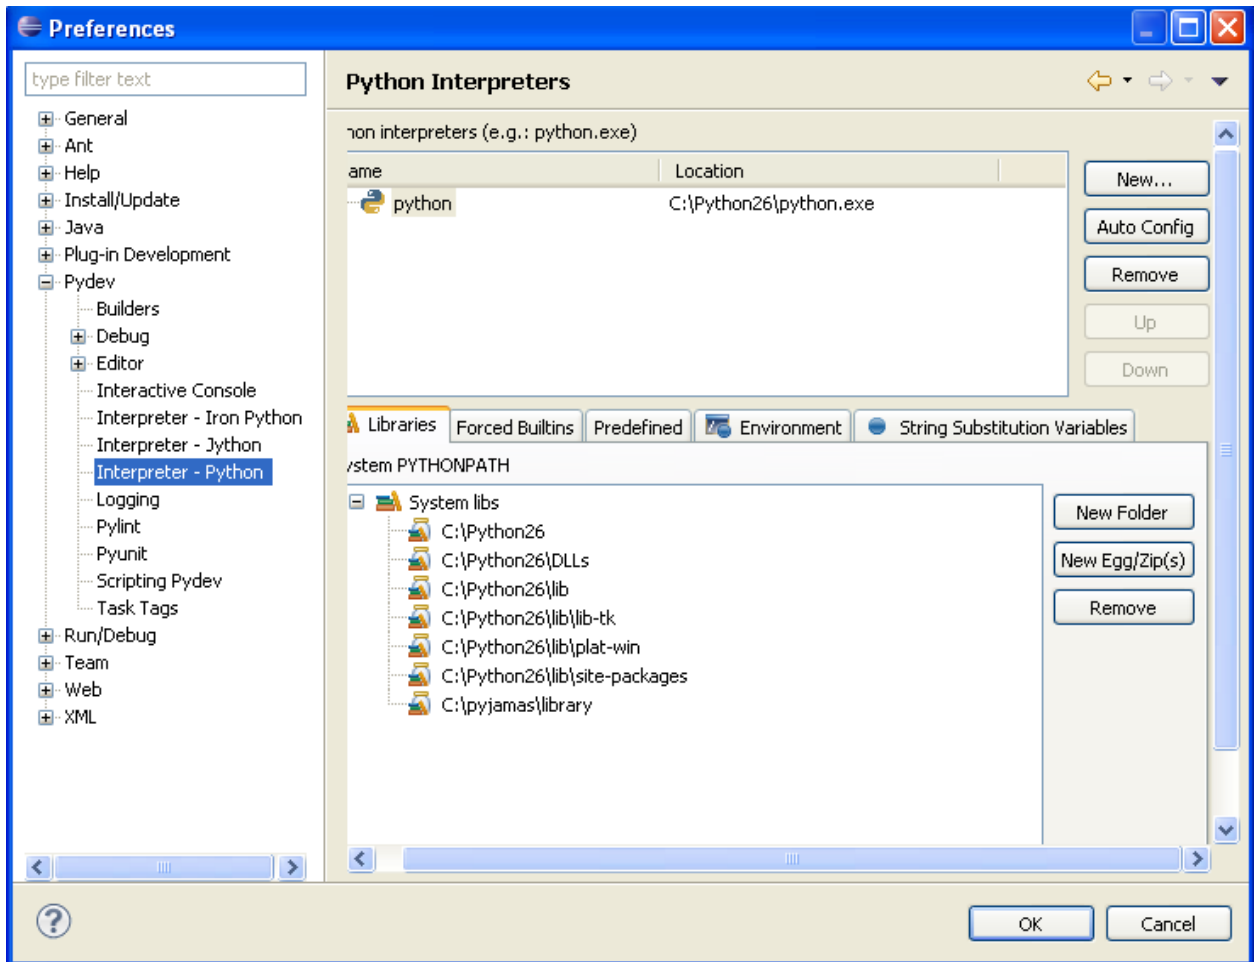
Preferences

type filter text

General
Ant
Help
Install/Update
Java
Plug-in Development
Pydev
Builders
Debug
Editor
Interactive Console
Interpreter - Iron Python
Interpreter - Jython
Interpreter - Python
Logging
Pylint
Pyunit
Scripting Pydev
Task Tags
Run/Debug
Team
Web
XML

Python Interpreters

ɿon interpreters (e.g.: python.exe)

| ame | Location |
|---|---|
| python | C:\Python26\python.exe |

New...
Auto Config
Remove
Up
Down

Libraries | Forced Builtins | Predefined | Environment | String Substitution Variables

ʏstem PYTHONPATH

System libs
C:\Python26
C:\Python26\DLLs
C:\Python26\lib
C:\Python26\lib\lib-tk
C:\Python26\lib\plat-win
C:\Python26\lib\site-packages
C:\pyjamas\library

New Folder
New Egg/Zip(s)
Remove

OK
Cancel